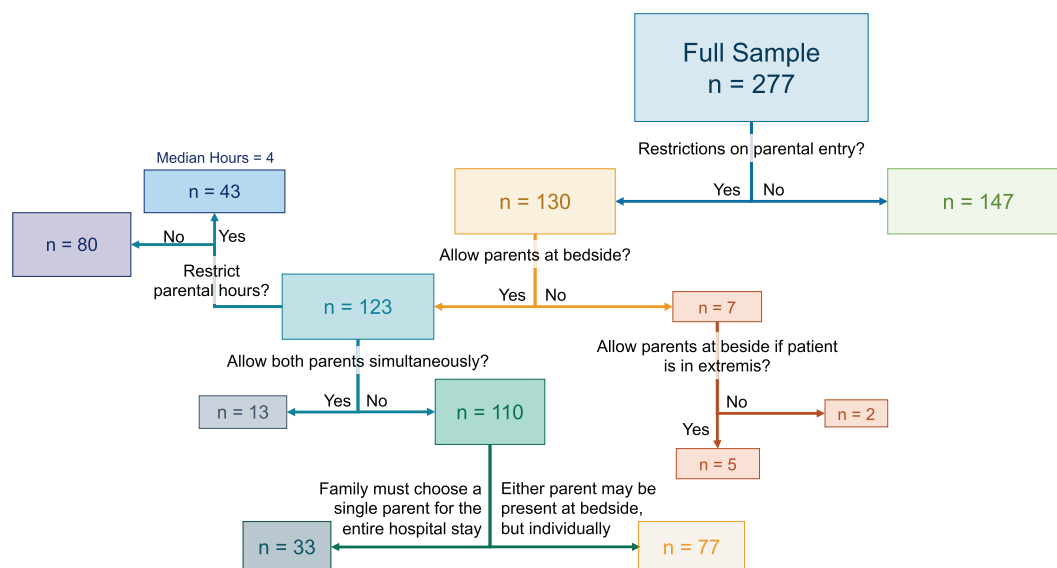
Full Sample
n = 277

Restrictions on parental entry?

Yes No

n = 130

n = 147

Median Hours = 4

n = 43

n = 80

No Yes

Restrict parental hours?

Allow parents at bedside?

Yes No

n = 123

n = 7

Allow parents at beside if patient is in extremis?

Allow both parents simultaneously?

n = 13

Yes No

n = 110

No

n = 2

Yes

n = 5

Family must choose a single parent for the entire hospital stay

Either parent may be present at bedside, but individually

n = 33

n = 77